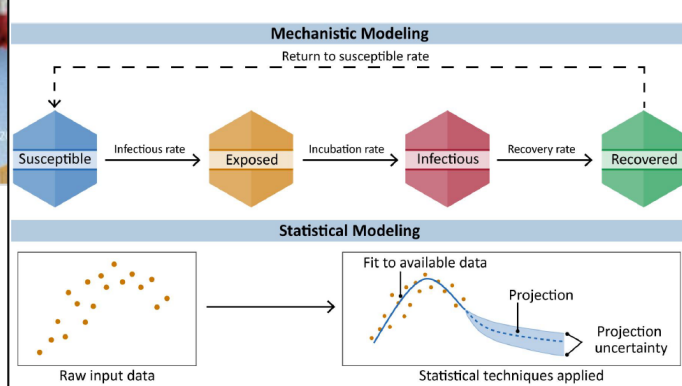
Mechanistic Modeling

Return to susceptible rate

Susceptible

Infectious rate

Exposed

Incubation rate

Infectious

Recovery rate

Recovered

Statistical Modeling

Raw input data

Fit to available data

Projection

Projection uncertainty

Statistical techniques applied